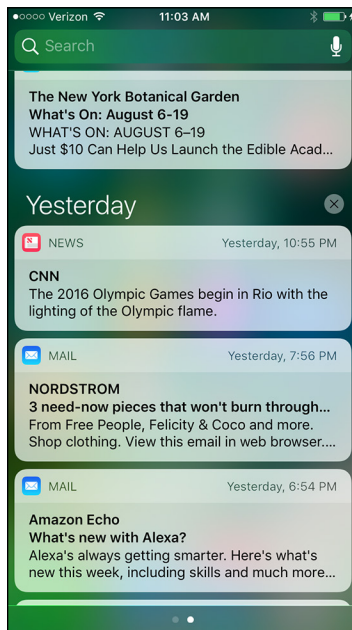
Verizon 11:03 AM

Search

The New York Botanical Garden
What's On: August 6-19
WHAT'S ON: AUGUST 6–19
Just $10 Can Help Us Launch the Edible Acad...

Yesterday

NEWS Yesterday, 10:55 PM
CNN
The 2016 Olympic Games begin in Rio with the lighting of the Olympic flame.

MAIL Yesterday, 7:56 PM
NORDSTROM
3 need-now pieces that won't burn through...
From Free People, Felicity & Coco and more. Shop clothing. View this email in web browser....

MAIL Yesterday, 6:54 PM
Amazon Echo
What's new with Alexa?
Alexa's always getting smarter. Here's what's new this week, including skills and much more...